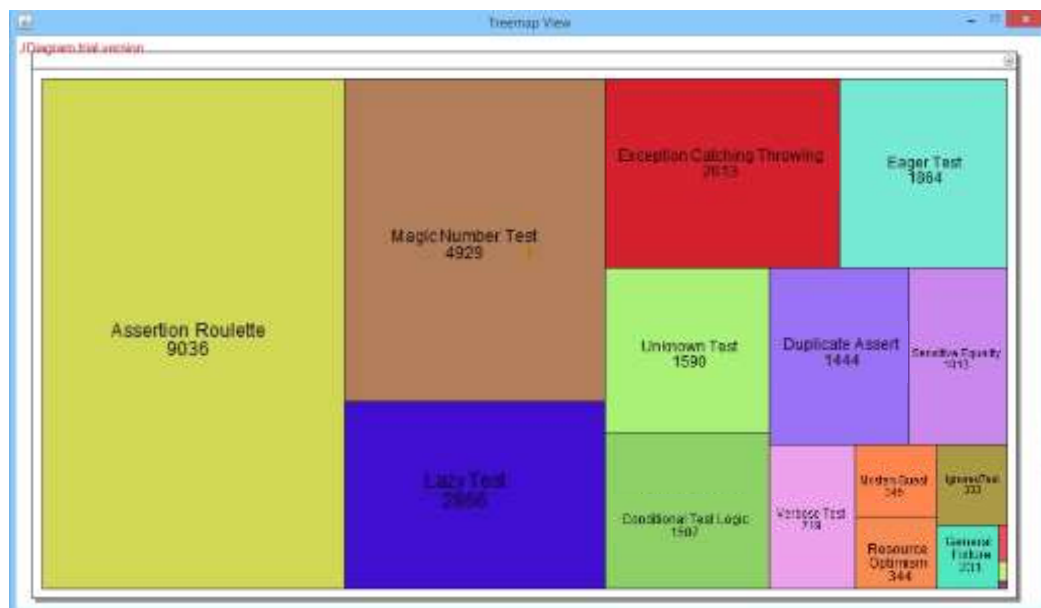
Treemap View

JDiagram trial version

Assertion Roulette
9036

Magic Number Test
4929

Lazy Test
2866

Exception Catching Throwing
2013

Eager Test
1864

Unknown Test
1590

Duplicate Assert
1444

Sensitive Equality
1013

Conditional Test Logic
1507

Verbose Test
718

Mystery Guest
345

IgnoredTest
333

Resource Optimism
344

General Fixture
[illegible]